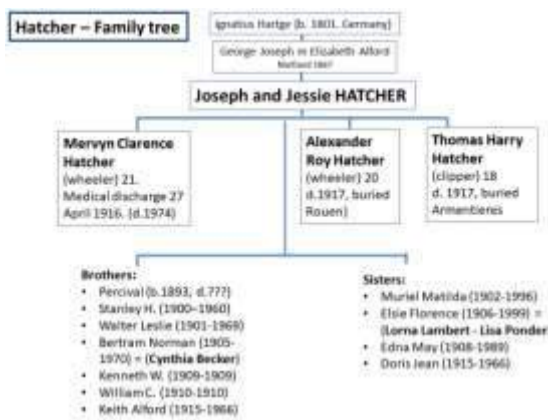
Hatcher – Family tree

Ignatius Hartge (b. 1801, Germany)

George Joseph m Elizabeth Alford
Maitland 1867

Joseph and Jessie HATCHER

Mervyn Clarence Hatcher
(wheeler) 21.
Medical discharge 27 April 1916. (d.1974)

Alexander Roy Hatcher
(wheeler) 20
d.1917, buried Rouen)

Thomas Harry Hatcher
(clipper) 18
d. 1917, buried Armentieres

Brothers:
• Percival (b.1893, d.???)
• Stanley H. (1900-1960)
• Walter Leslie (1901-1969)
• Bertram Norman (1905-1970) = (Cynthia Becker)
• Kenneth W. (1909-1909)
• William C. (1910-1910)
• Keith Alford (1915-1966)

Sisters:
• Muriel Matilda (1902-1996)
• Elsie Florence (1906-1999) = (Lorna Lambert - Lisa Ponder
• Edna May (1908-1989)
• Doris Jean (1915-1966)